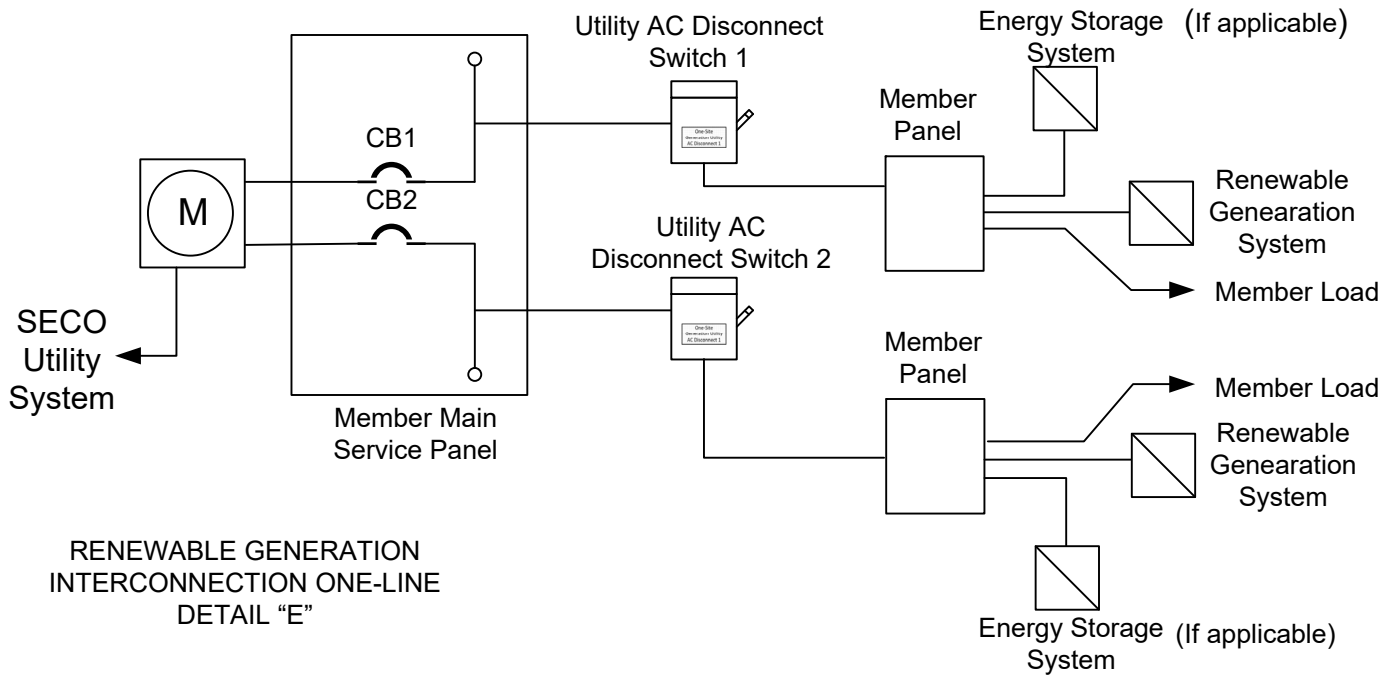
Utility AC Disconnect Switch 1

Energy Storage System

(If applicable)

Member Panel

CB1

One-Site Generation Utility AC Disconnect 1

M

CB2

Renewable Genearation System

Utility AC Disconnect Switch 2

Member Load

SECO Utility System

One-Site Generation Utility AC Disconnect 1

Member Panel

Member Load

Member Main Service Panel

Renewable Genearation System

RENEWABLE GENERATION INTERCONNECTION ONE-LINE DETAIL "E"

Energy Storage System

(If applicable)